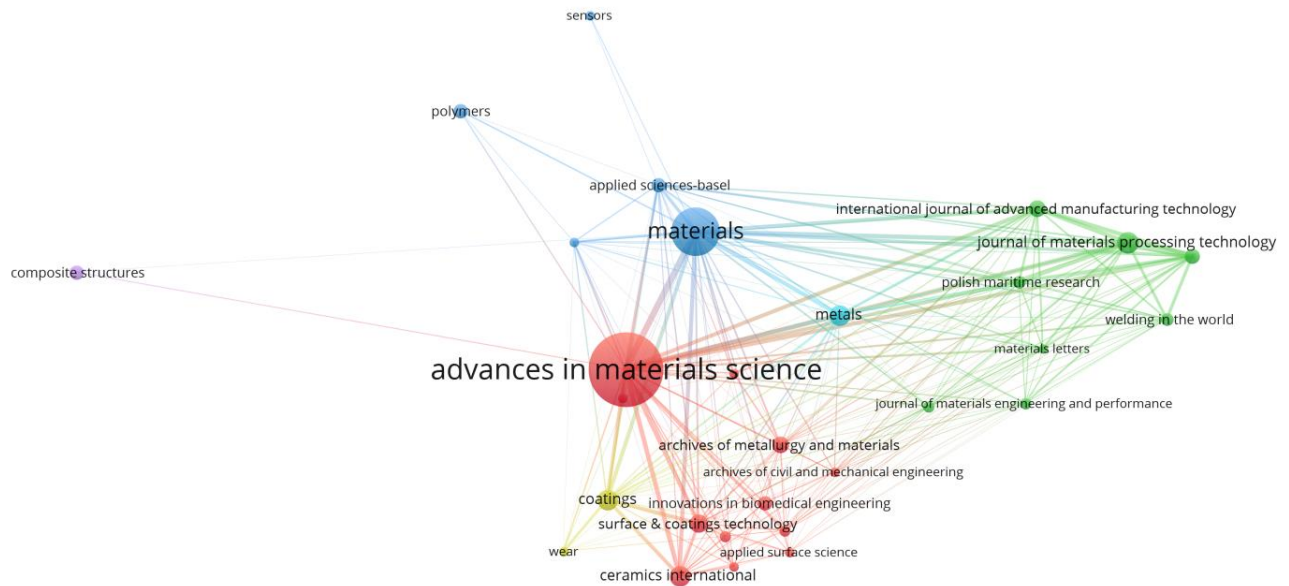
sensors

polymers

applied sciences-basel

international journal of advanced manufacturing technology

materials

journal of materials processing technology

composite structures

polish maritime research

metals

welding in the world

materials letters

advances in materials science

journal of materials engineering and performance

archives of metallurgy and materials

archives of civil and mechanical engineering

coatings

innovations in biomedical engineering

surface & coatings technology

wear

applied surface science

ceramics international